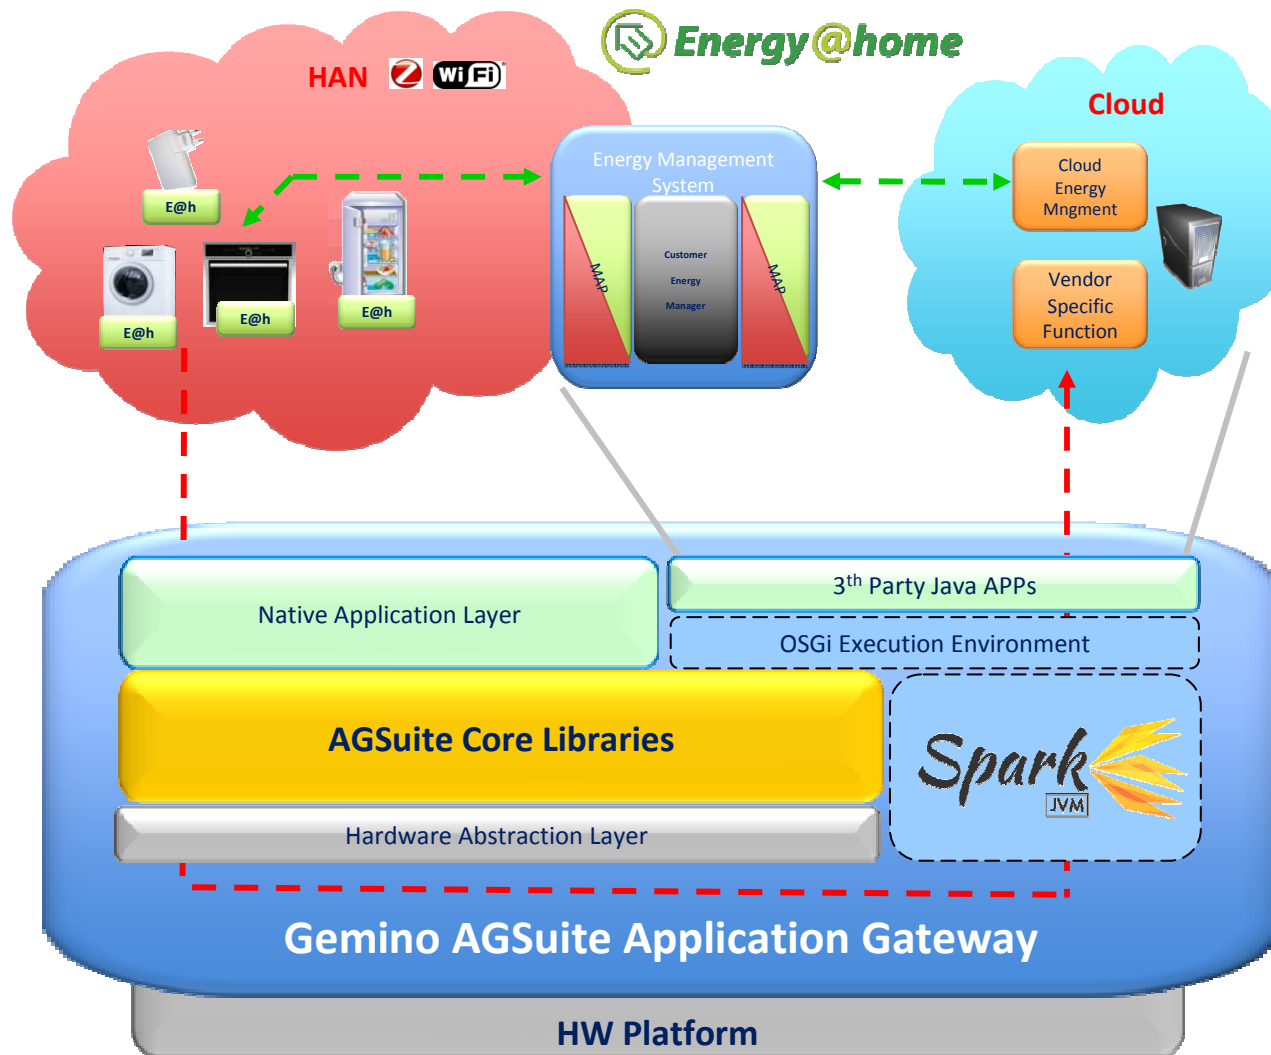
Energy@home

HAN Z WiFi

E@h

E@h

E@h

E@h

Energy Management System

MAP

Customer Energy Manager

MAP

Cloud

Cloud Energy Mngment

Vendor Specific Function

Native Application Layer

3$^{th}$ Party Java APPs

OSGi Execution Environment

AGSuite Core Libraries

Spark JVM

Hardware Abstraction Layer

Gemino AGSuite Application Gateway

HW Platform